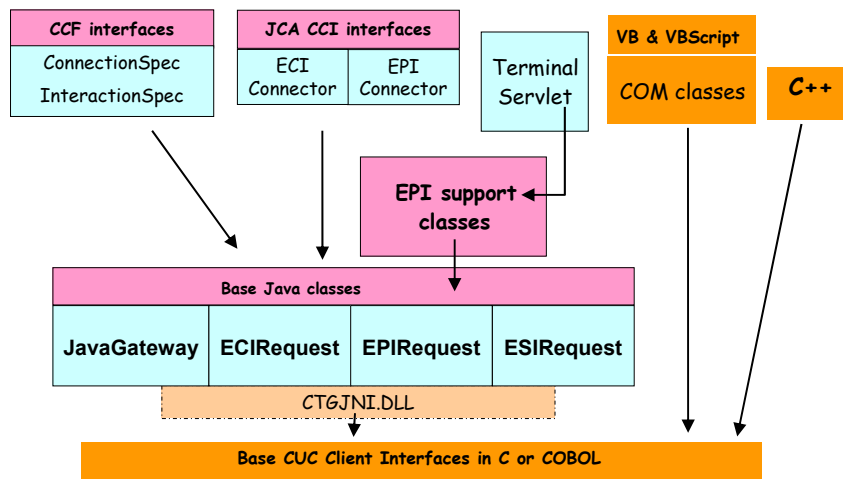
CCF interfaces

ConnectionSpec

InteractionSpec

JCA CCI interfaces

ECI Connector

EPI Connector

Terminal Servlet

VB & VBScript

COM classes

C++

EPI support classes

Base Java classes

| JavaGateway | ECIRequest | EPIRequest | ESIRequest |
|---|---|---|---|

CTGJNI.DLL

Base CUC Client Interfaces in C or COBOL